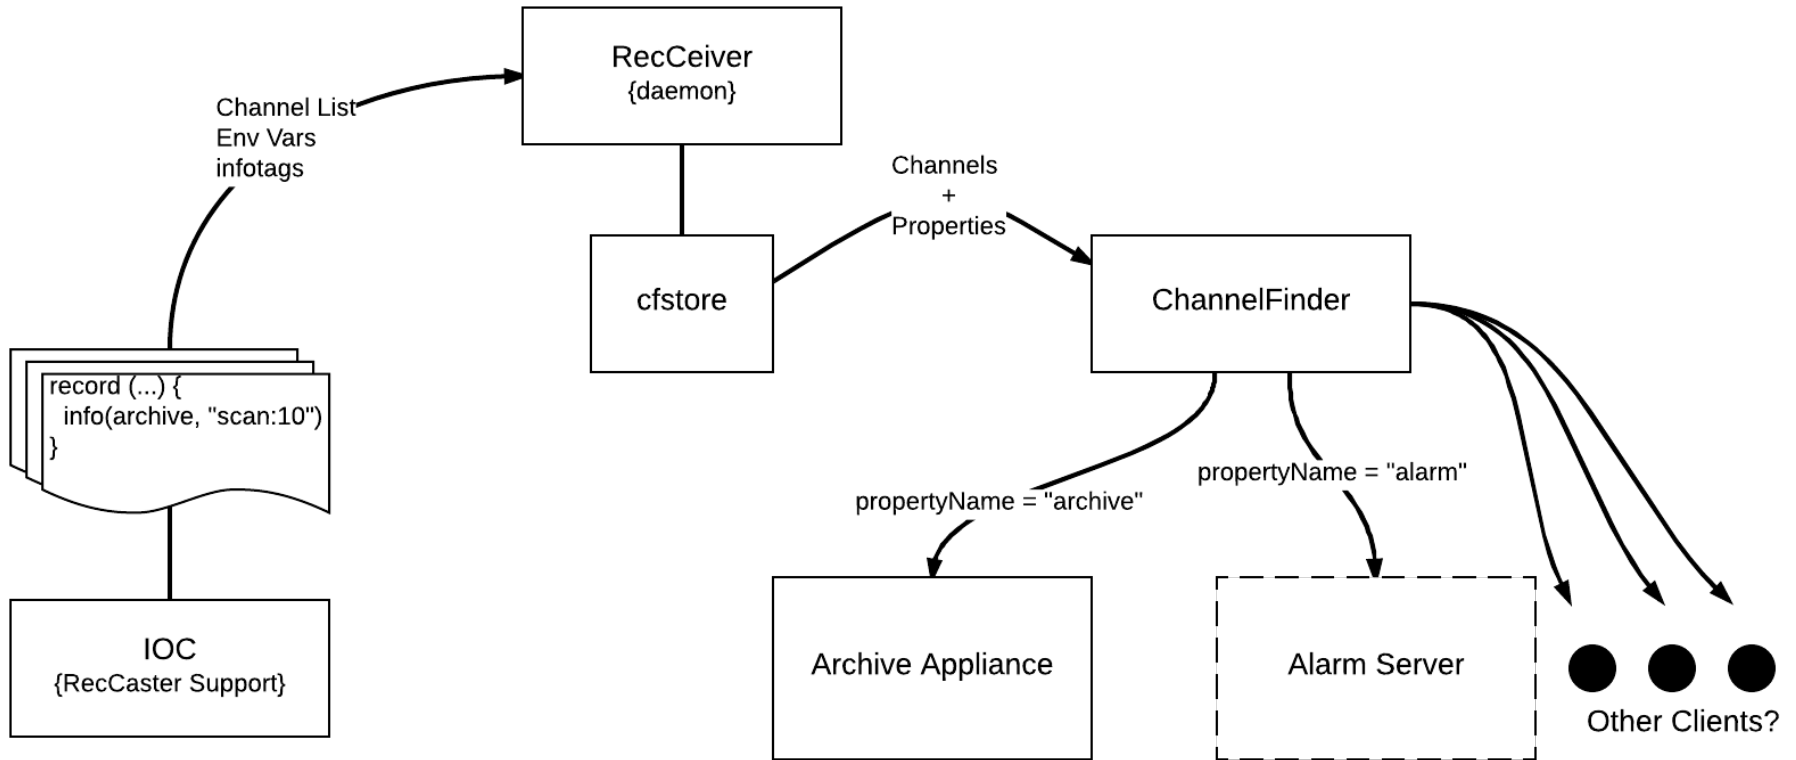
RecCeiver
{daemon}

Channel List
Env Vars
infotags

Channels
+
Properties

cfstore

ChannelFinder

record (...) {
info(archive, "scan:10")
}

propertyName = "archive"

propertyName = "alarm"

IOC
{RecCaster Support}

Archive Appliance

Alarm Server

Other Clients?